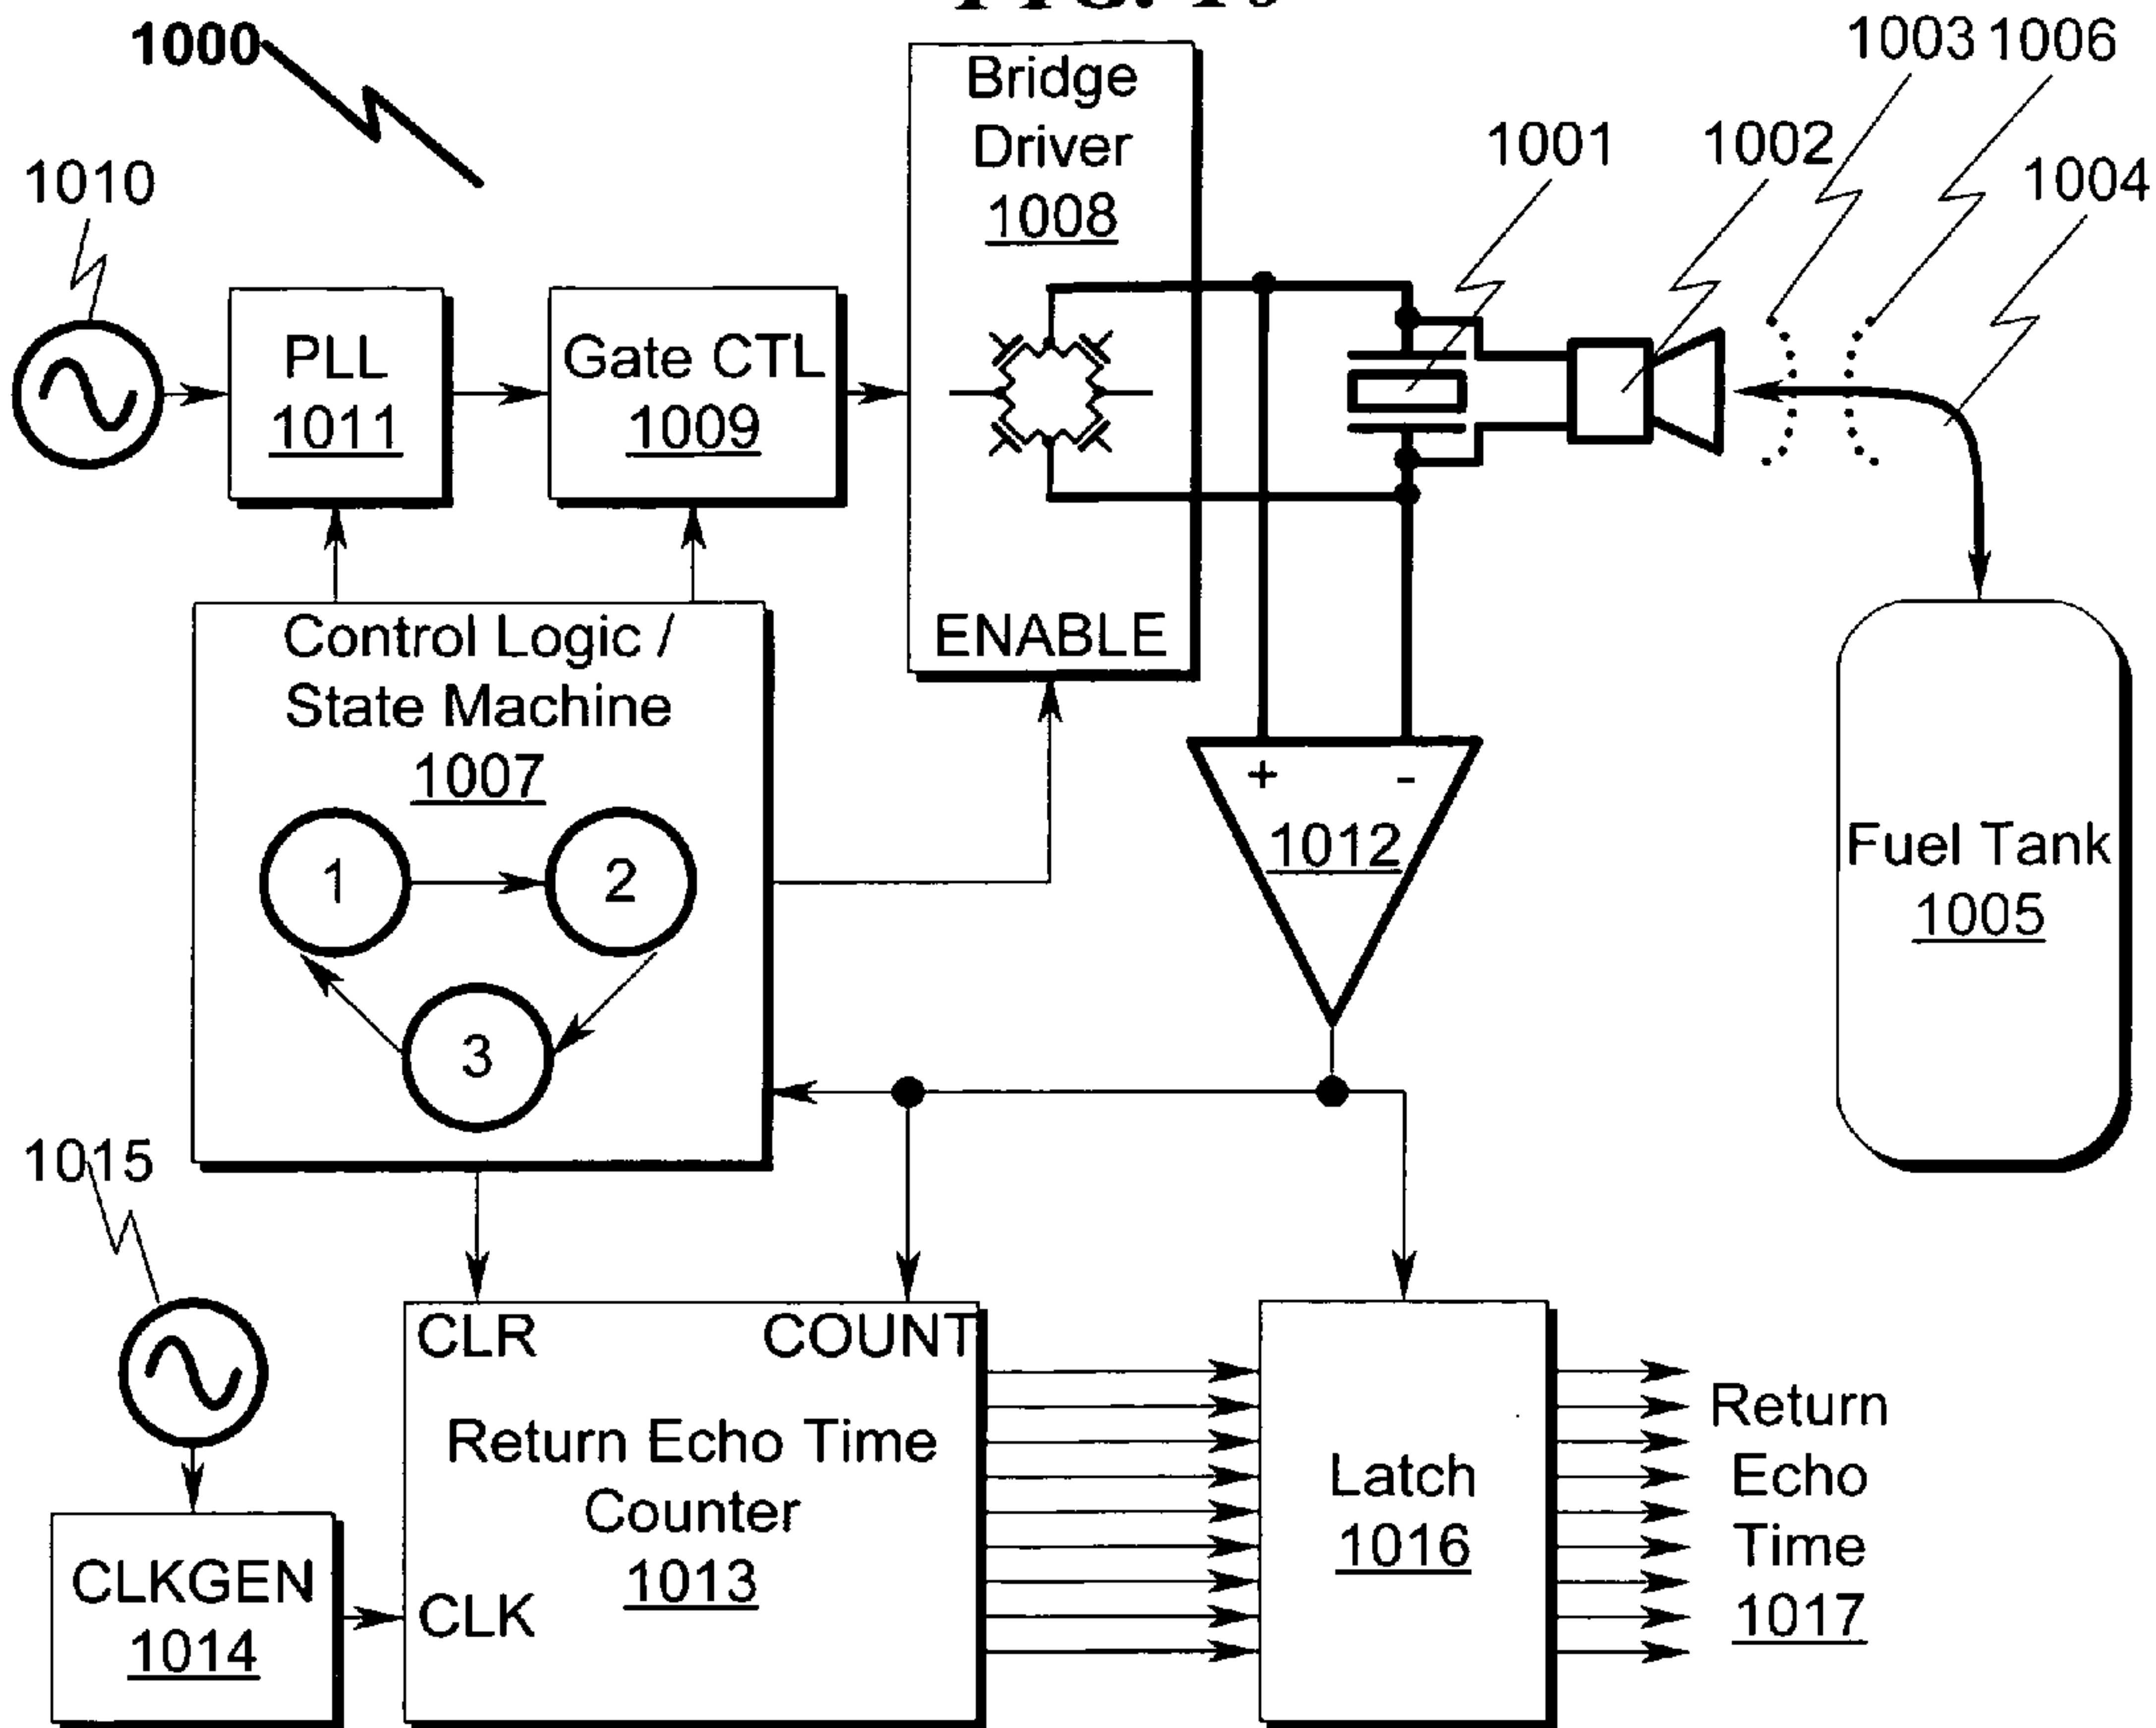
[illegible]

1000

1003 1006

Bridge Driver 1008

1001

1002

1004

1010

PLL 1011

Gate CTL 1009

ENABLE

Control Logic / State Machine 1007

1

2

3

+

-

1012

Fuel Tank 1005

1015

CLR

COUNT

Return Echo Time Counter 1013

CLK

CLKGEN 1014

Latch 1016

Return Echo Time 1017